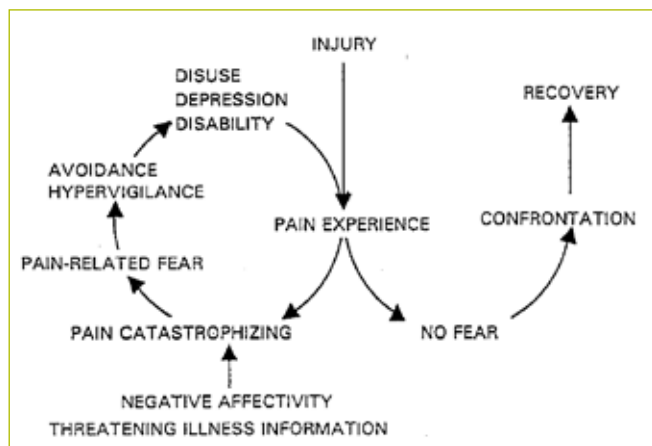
INJURY

DISUSE
DEPRESSION
DISABILITY

RECOVERY

AVOIDANCE
HYPERVIGILANCE

PAIN EXPERIENCE

CONFRONTATION

PAIN-RELATED FEAR

PAIN CATASTROPHIZING

NO FEAR

NEGATIVE AFFECTIVITY
THREATENING ILLNESS INFORMATION